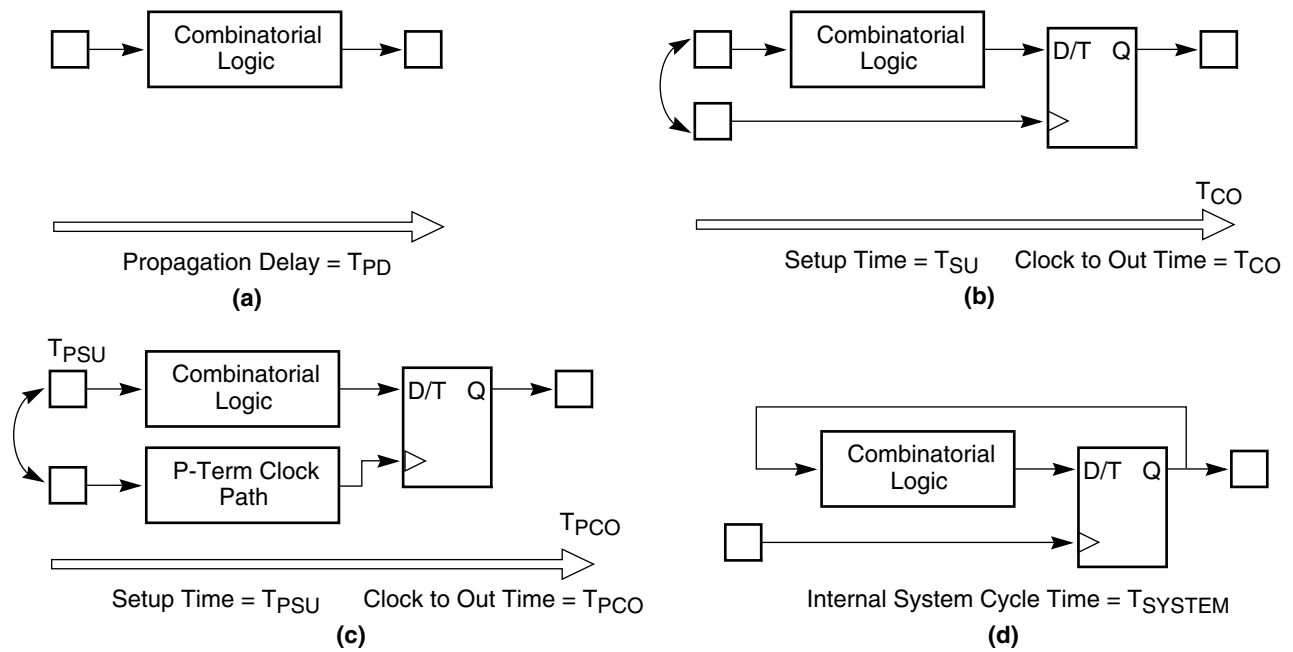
Combinatorial Logic

Propagation Delay = $T_{PD}$

**(a)**

Combinatorial Logic

D/T Q

$T_{CO}$

Setup Time = $T_{SU}$ Clock to Out Time = $T_{CO}$

**(b)**

$T_{PSU}$

Combinatorial Logic

P-Term Clock Path

D/T Q

$T_{PCO}$

Setup Time = $T_{PSU}$ Clock to Out Time = $T_{PCO}$

**(c)**

Combinatorial Logic

D/T Q

Internal System Cycle Time = $T_{SYSTEM}$

**(d)**